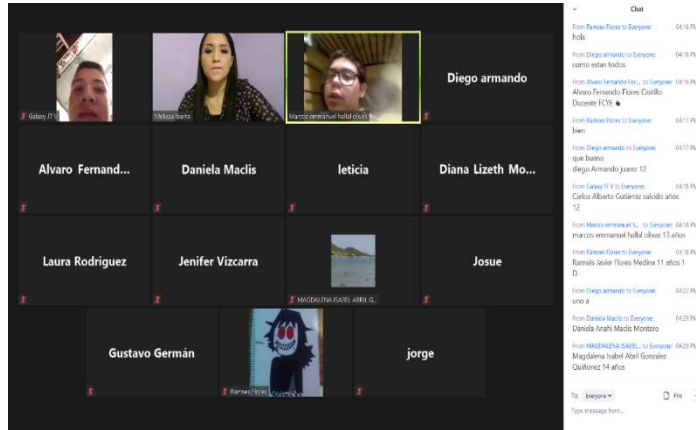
Galaxy J7 V

Melissa Ibarra

Marcos emmanuel hallal olivas

Diego armando

Alvaro Fernand...

Daniela Maclis

leticia

Diana Lizeth Mo...

Laura Rodriguez

Jenifer Vizcarra

MAGDALENA ISABEL ABRIL G...

Josue

Gustavo Germán

Ramses Flores

jorge

Chat

From Ramses Flores to Everyone: 04:16 PM
hola

From Diego armando to Everyone: 04:16 PM
como estan todos

From Alvaro Fernando Flor... to Everyone: 04:16 PM
Alvaro Fernando Flores Castillo Docente FCYE

From Ramses Flores to Everyone: 04:17 PM
bien

From Diego armando to Everyone: 04:17 PM
que bueno
diego Armando juarez 12

From Galaxy J7 V to Everyone: 04:18 PM
Carlos Alberto Gutierez salcido años 12

From Marcos emmanuel h... to Everyone: 04:18 PM
marcos emmanuel hallal olivas 13 años

From Ramses Flores to Everyone: 04:18 PM
Ramsés Javier Flores Medina 11 años 1 D

From Diego armando to Everyone: 04:22 PM
uno a

From Daniela Maclis to Everyone: 04:29 PM
Daniela Anahi Maclis Montero

From MAGDALENA ISABEL... to Everyone: 04:29 PM
Magdalena Isabel Abril Gonzalez Quiñonez 14 años

To: Everyone
File
Type message here...